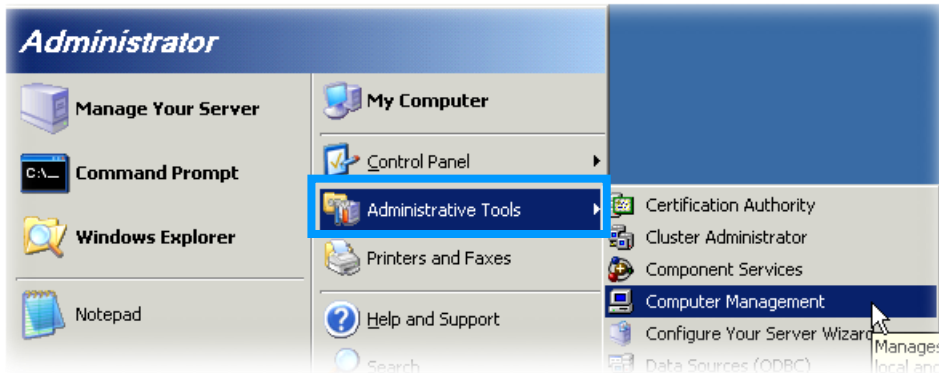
Administrator

Manage Your Server

Command Prompt

Windows Explorer

Notepad

My Computer

Control Panel

Administrative Tools

Printers and Faxes

Help and Support

Search

Certification Authority

Cluster Administrator

Component Services

Computer Management

Configure Your Server Wizard

Data Sources (ODBC)

Manages
local and